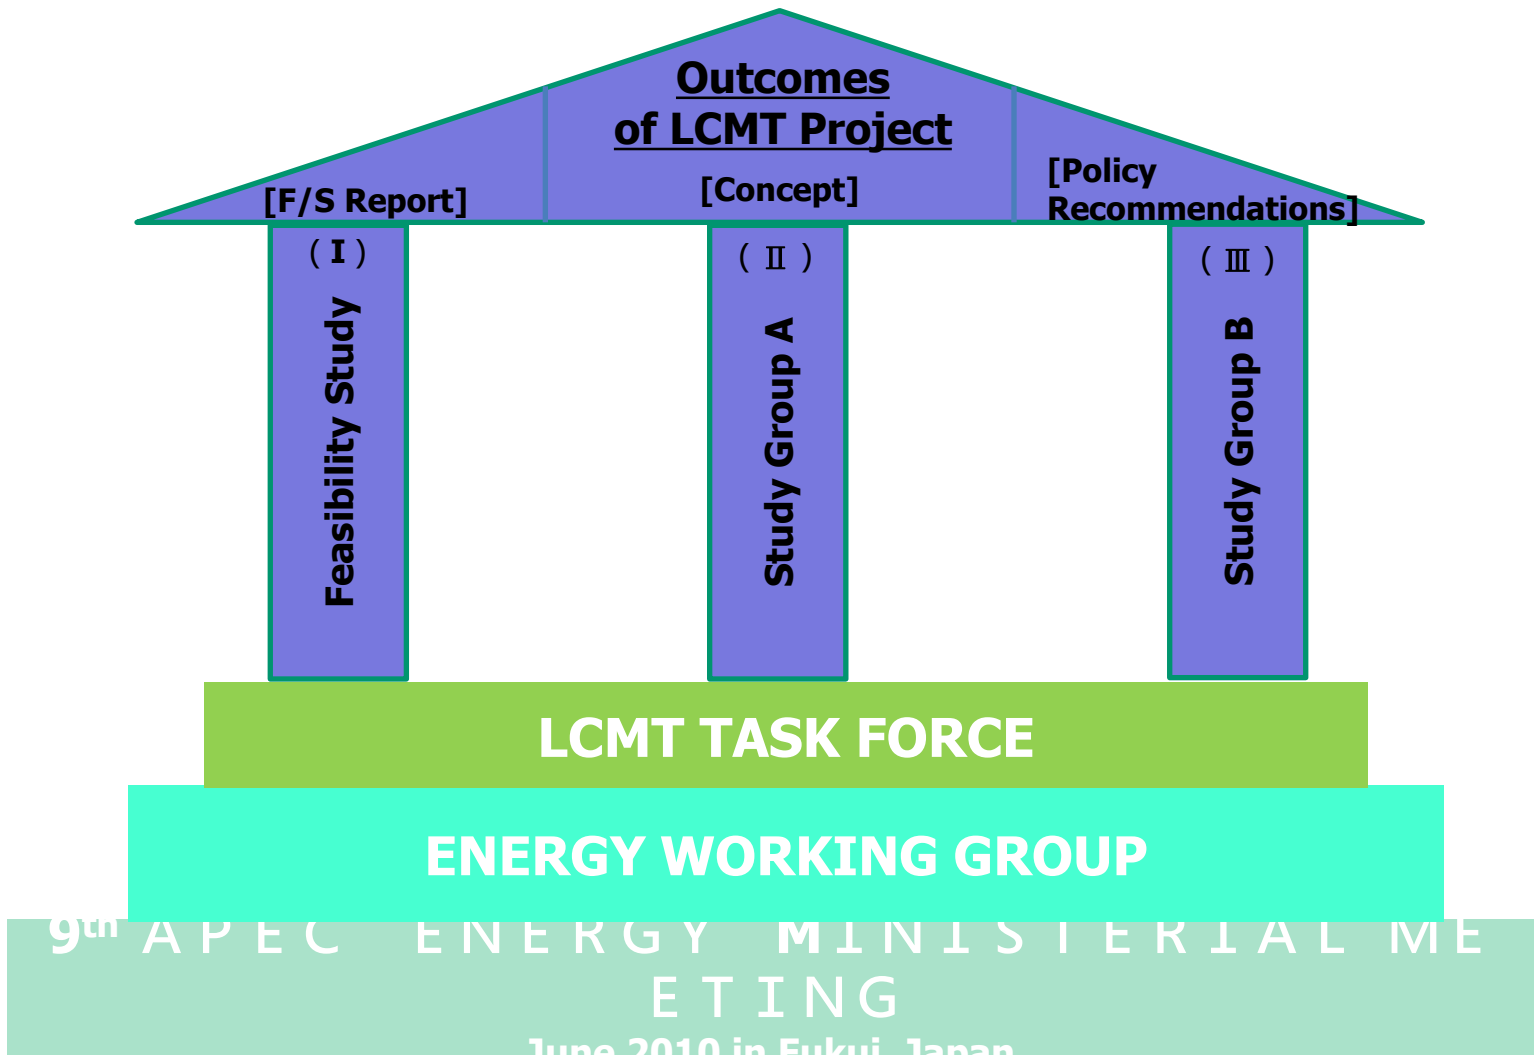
Outcomes of LCMT Project

[F/S Report]

[Concept]

[Policy Recommendations]

( I )

Feasibility Study

( II )

Study Group A

( III )

Study Group B

LCMT TASK FORCE

ENERGY WORKING GROUP

9$^{th}$ APEC ENERGY MINISTERIAL MEETING

June 2010 in Fukui, Japan